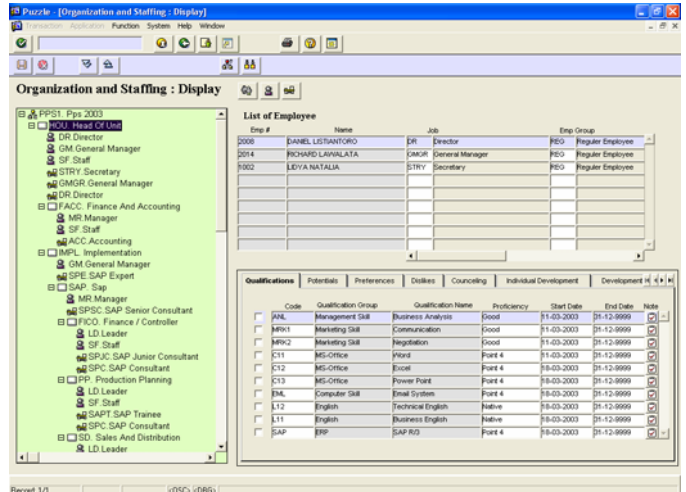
Puzzle - [Organization and Staffing : Display]

Transaction Application Function System Help Window

Organization and Staffing : Display

PPS1. Pps 2003
HOU. Head Of Unit
DR.Director
GM.General Manager
SF.Staff
STRY.Secretary
GMGR.General Manager
DR.Director
FACC. Finance And Accounting
MR.Manager
SF.Staff
ACC.Accounting
IMPL. Implementation
GM.General Manager
SPE.SAP Expert
SAP. Sap
MR.Manager
SPSC.SAP Senior Consultant
FICO. Finance / Controller
LD.Leader
SF.Staff
SPJC.SAP Junior Consultant
SPC.SAP Consultant
PP. Production Planning
LD.Leader
SF.Staff
SAPT.SAP Trainee
SPC.SAP Consultant
SD. Sales And Distribution
LD.Leader

List of Employee

| Emp # | Name | Job | | Emp Group | |
|---|---|---|---|---|---|
| 2008 | DANIEL LISTIANTORO | DR | Director | REG | Reguler Employee |
| 2014 | RICHARD LAWALATA | GMGR | General Manager | REG | Reguler Employee |
| 1002 | LIDYA NATALIA | STRY | Secretary | REG | Reguler Employee |

Qualifications | Potentials | Preferences | Dislikes | Counceling | Individual Development | Development

| Code | Qualification Group | Qualification Name | Proficiency | Start Date | End Date | Note |
|---|---|---|---|---|---|---|
| ANL | Management Skill | Business Analysis | Good | 11-03-2003 | 31-12-9999 | |
| MRK1 | Marketing Skill | Communication | Good | 11-03-2003 | 31-12-9999 | |
| MRK2 | Marketing Skill | Negotiation | Good | 11-03-2003 | 31-12-9999 | |
| C11 | MS-Office | Word | Point 4 | 11-03-2003 | 31-12-9999 | |
| C12 | MS-Office | Excel | Point 4 | 18-03-2003 | 31-12-9999 | |
| C13 | MS-Office | Power Point | Point 4 | 18-03-2003 | 31-12-9999 | |
| EML | Computer Skill | Email System | Point 4 | 18-03-2003 | 31-12-9999 | |
| L12 | English | Technical English | Native | 18-03-2003 | 31-12-9999 | |
| L11 | English | Business English | Native | 18-03-2003 | 31-12-9999 | |
| SAP | ERP | SAP R/3 | Point 4 | 18-03-2003 | 31-12-9999 | |

Record 1/1 <OSC> <DBG>